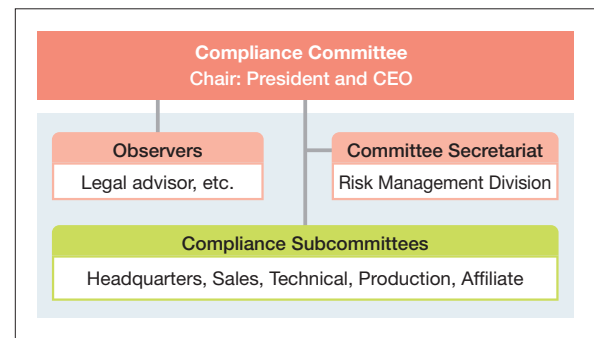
Compliance Committee
Chair: President and CEO

Observers
Legal advisor, etc.

Committee Secretariat
Risk Management Division

Compliance Subcommittees
Headquarters, Sales, Technical, Production, Affiliate